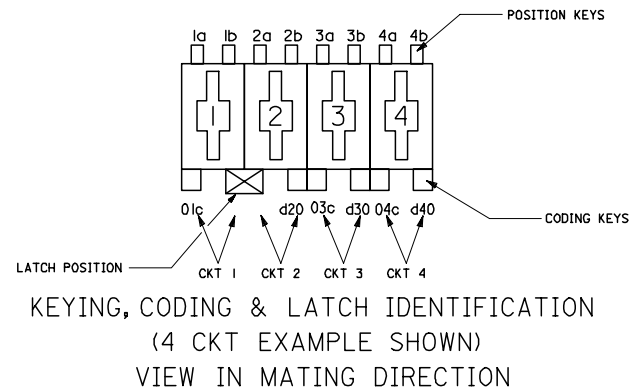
1a 1b 2a 2b 3a 3b 4a 4b

POSITION KEYS

1

2

3

4

01c d20 03c d30 04c d40

CODING KEYS

LATCH POSITION

CKT 1 CKT 2 CKT 3 CKT 4

KEYING, CODING & LATCH IDENTIFICATION
(4 CKT EXAMPLE SHOWN)
VIEW IN MATING DIRECTION